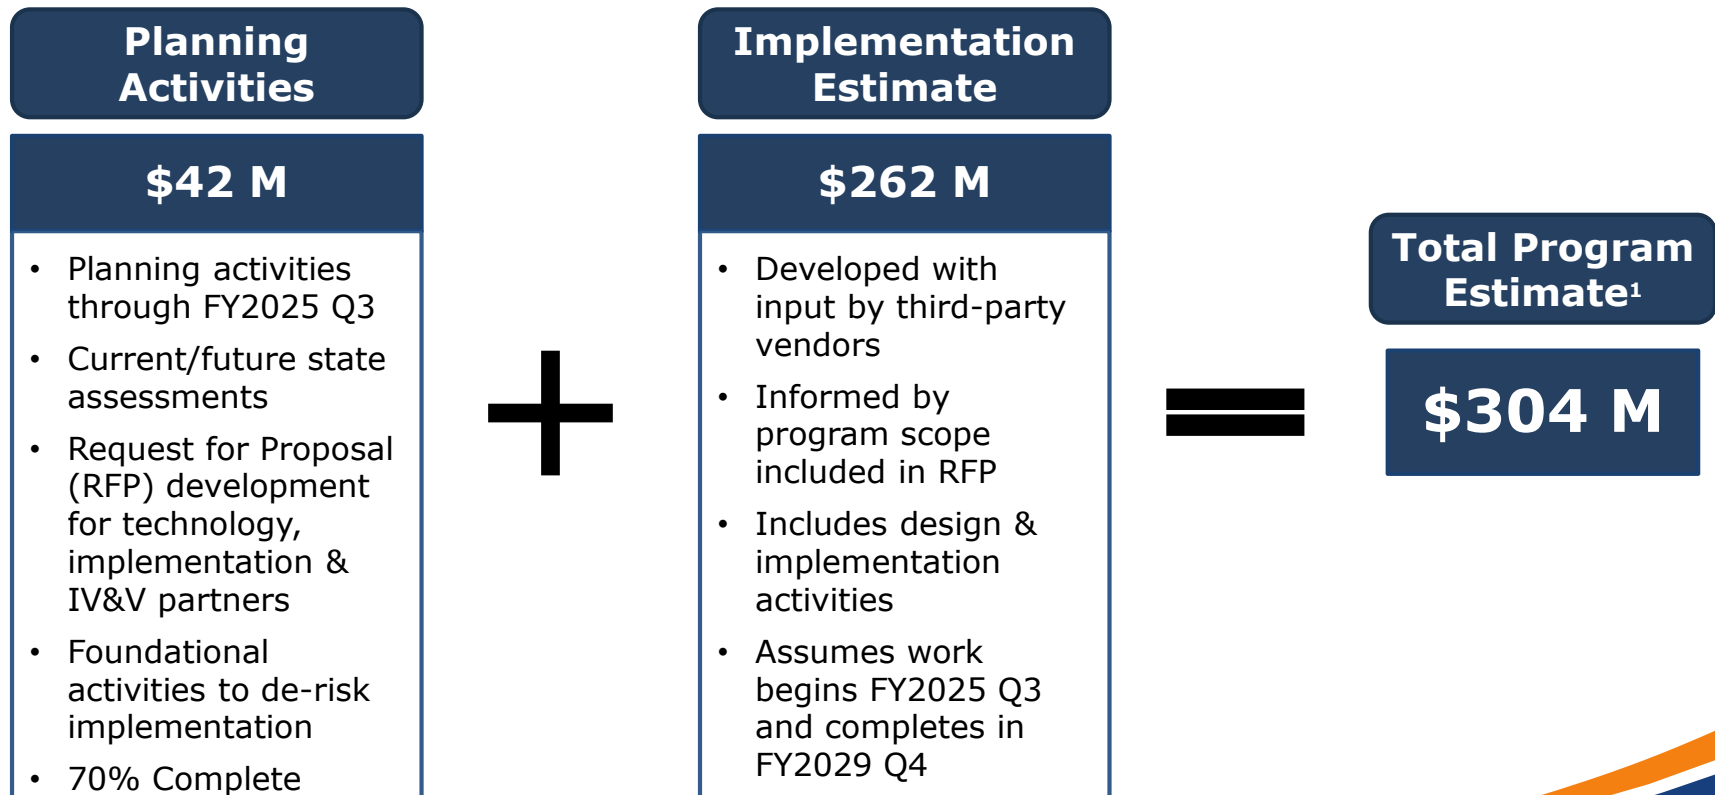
Planning Activities

$42 M

- Planning activities through FY2025 Q3
- Current/future state assessments
- Request for Proposal (RFP) development for technology, implementation & IV&V partners
- Foundational activities to de-risk implementation
- 70% Complete

+

Implementation Estimate

$262 M

- Developed with input by third-party vendors
- Informed by program scope included in RFP
- Includes design & implementation activities
- Assumes work begins FY2025 Q3 and completes in FY2029 Q4

=

Total Program Estimate$^1$

$304 M